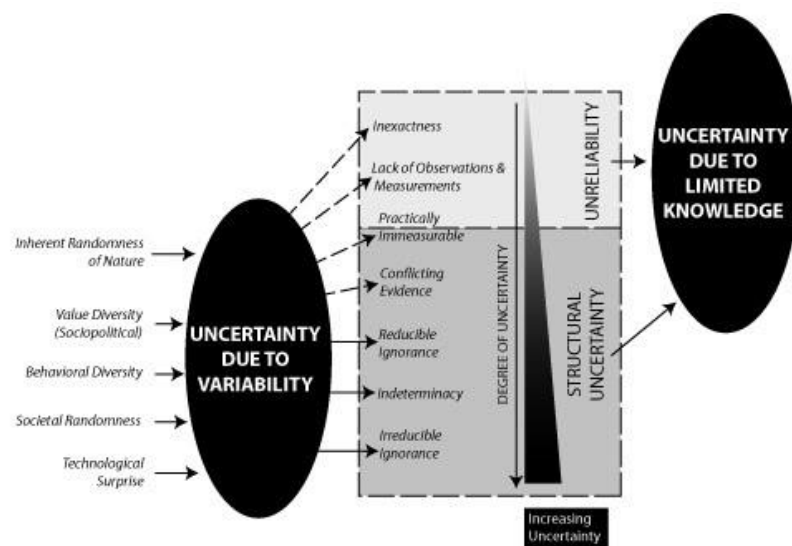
Inherent Randomness of Nature

Value Diversity (Sociopolitical)

Behavioral Diversity

Societal Randomness

Technological Surprise

UNCERTAINTY DUE TO VARIABILITY

Inexactness

Lack of Observations & Measurements

Practically Immeasurable

Conflicting Evidence

Reducible Ignorance

Indeterminacy

Irreducible Ignorance

DEGREE OF UNCERTAINTY

UNRELIABILITY

STRUCTURAL UNCERTAINTY

Increasing Uncertainty

UNCERTAINTY DUE TO LIMITED KNOWLEDGE